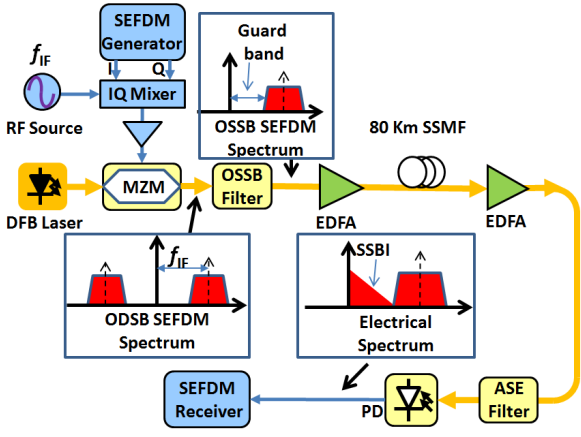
SEFDM Generator

I

Q

$f_{IF}$

IQ Mixer

RF Source

Guard band

OSSB SEFDM Spectrum

80 Km SSMF

DFB Laser

MZM

OSSB Filter

EDFA

EDFA

$f_{IF}$

ODSB SEFDM Spectrum

SSBI

Electrical Spectrum

SEFDM Receiver

PD

ASE Filter